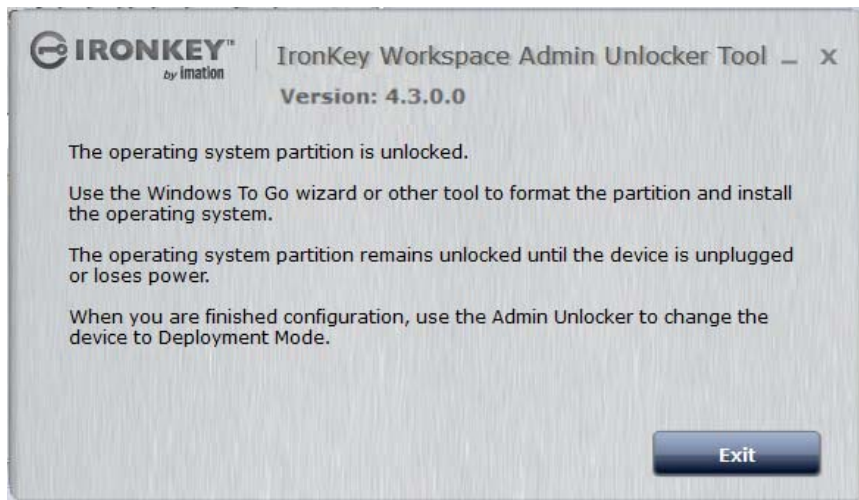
IRONKEY™ by imation

IronKey Workspace Admin Unlocker Tool _ X

Version: 4.3.0.0

The operating system partition is unlocked.

Use the Windows To Go wizard or other tool to format the partition and install the operating system.

The operating system partition remains unlocked until the device is unplugged or loses power.

When you are finished configuration, use the Admin Unlocker to change the device to Deployment Mode.

Exit